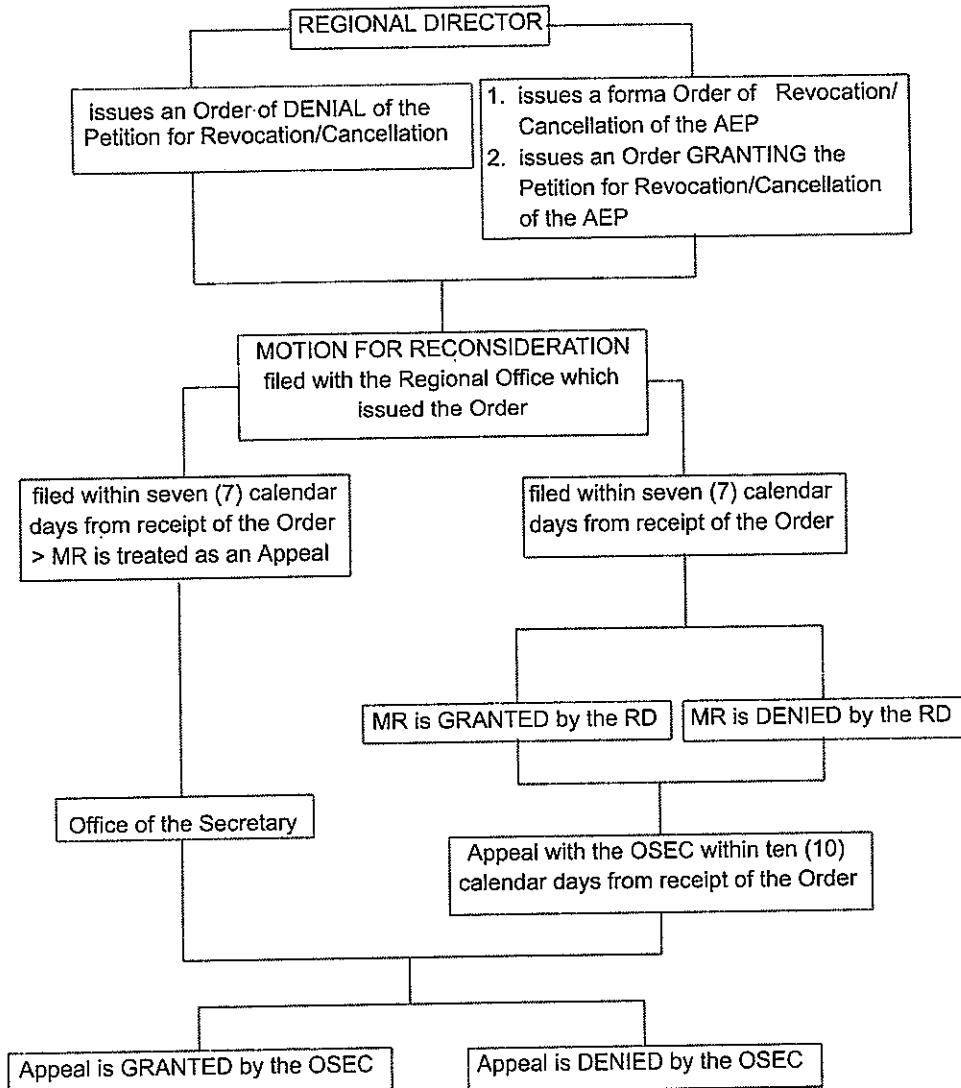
REGIONAL DIRECTOR

issues an Order of DENIAL of the Petition for Revocation/Cancellation

1. issues a forma Order of Revocation/ Cancellation of the AEP
2. issues an Order GRANTING the Petition for Revocation/Cancellation of the AEP

MOTION FOR RECONSIDERATION filed with the Regional Office which issued the Order

filed within seven (7) calendar days from receipt of the Order > MR is treated as an Appeal

filed within seven (7) calendar days from receipt of the Order

MR is GRANTED by the RD

MR is DENIED by the RD

Office of the Secretary

Appeal with the OSEC within ten (10) calendar days from receipt of the Order

Appeal is GRANTED by the OSEC

Appeal is DENIED by the OSEC